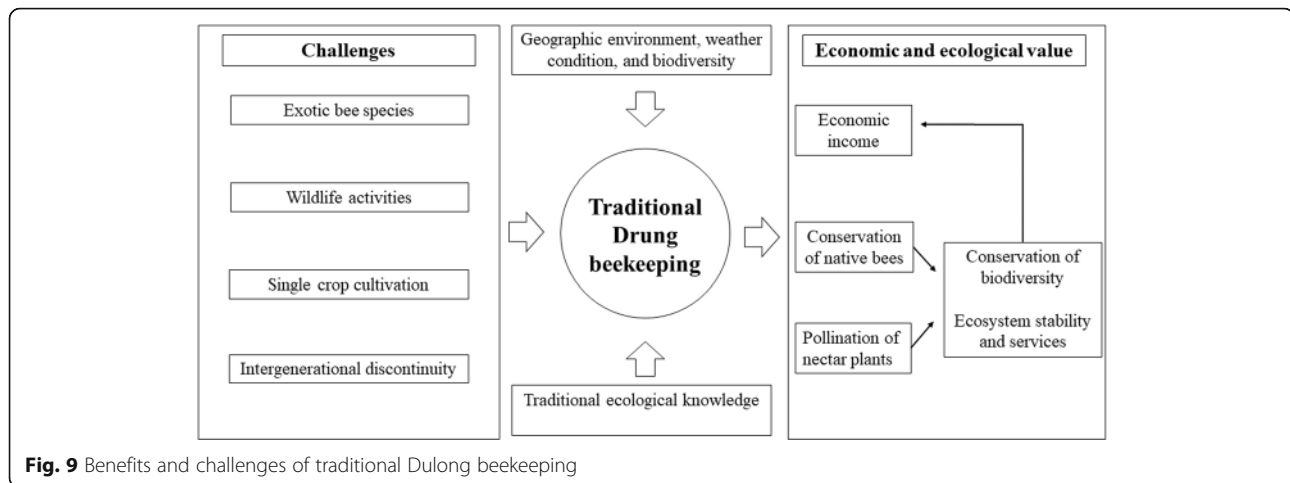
Challenges

Exotic bee species

Wildlife activities

Single crop cultivation

Intergenerational discontinuity

Geographic environment, weather condition, and biodiversity

Traditional Drung beekeeping

Traditional ecological knowledge

Economic and ecological value

Economic income

Conservation of native bees

Pollination of nectar plants

Conservation of biodiversity

Ecosystem stability and services

**Fig. 9** Benefits and challenges of traditional Dulong beekeeping